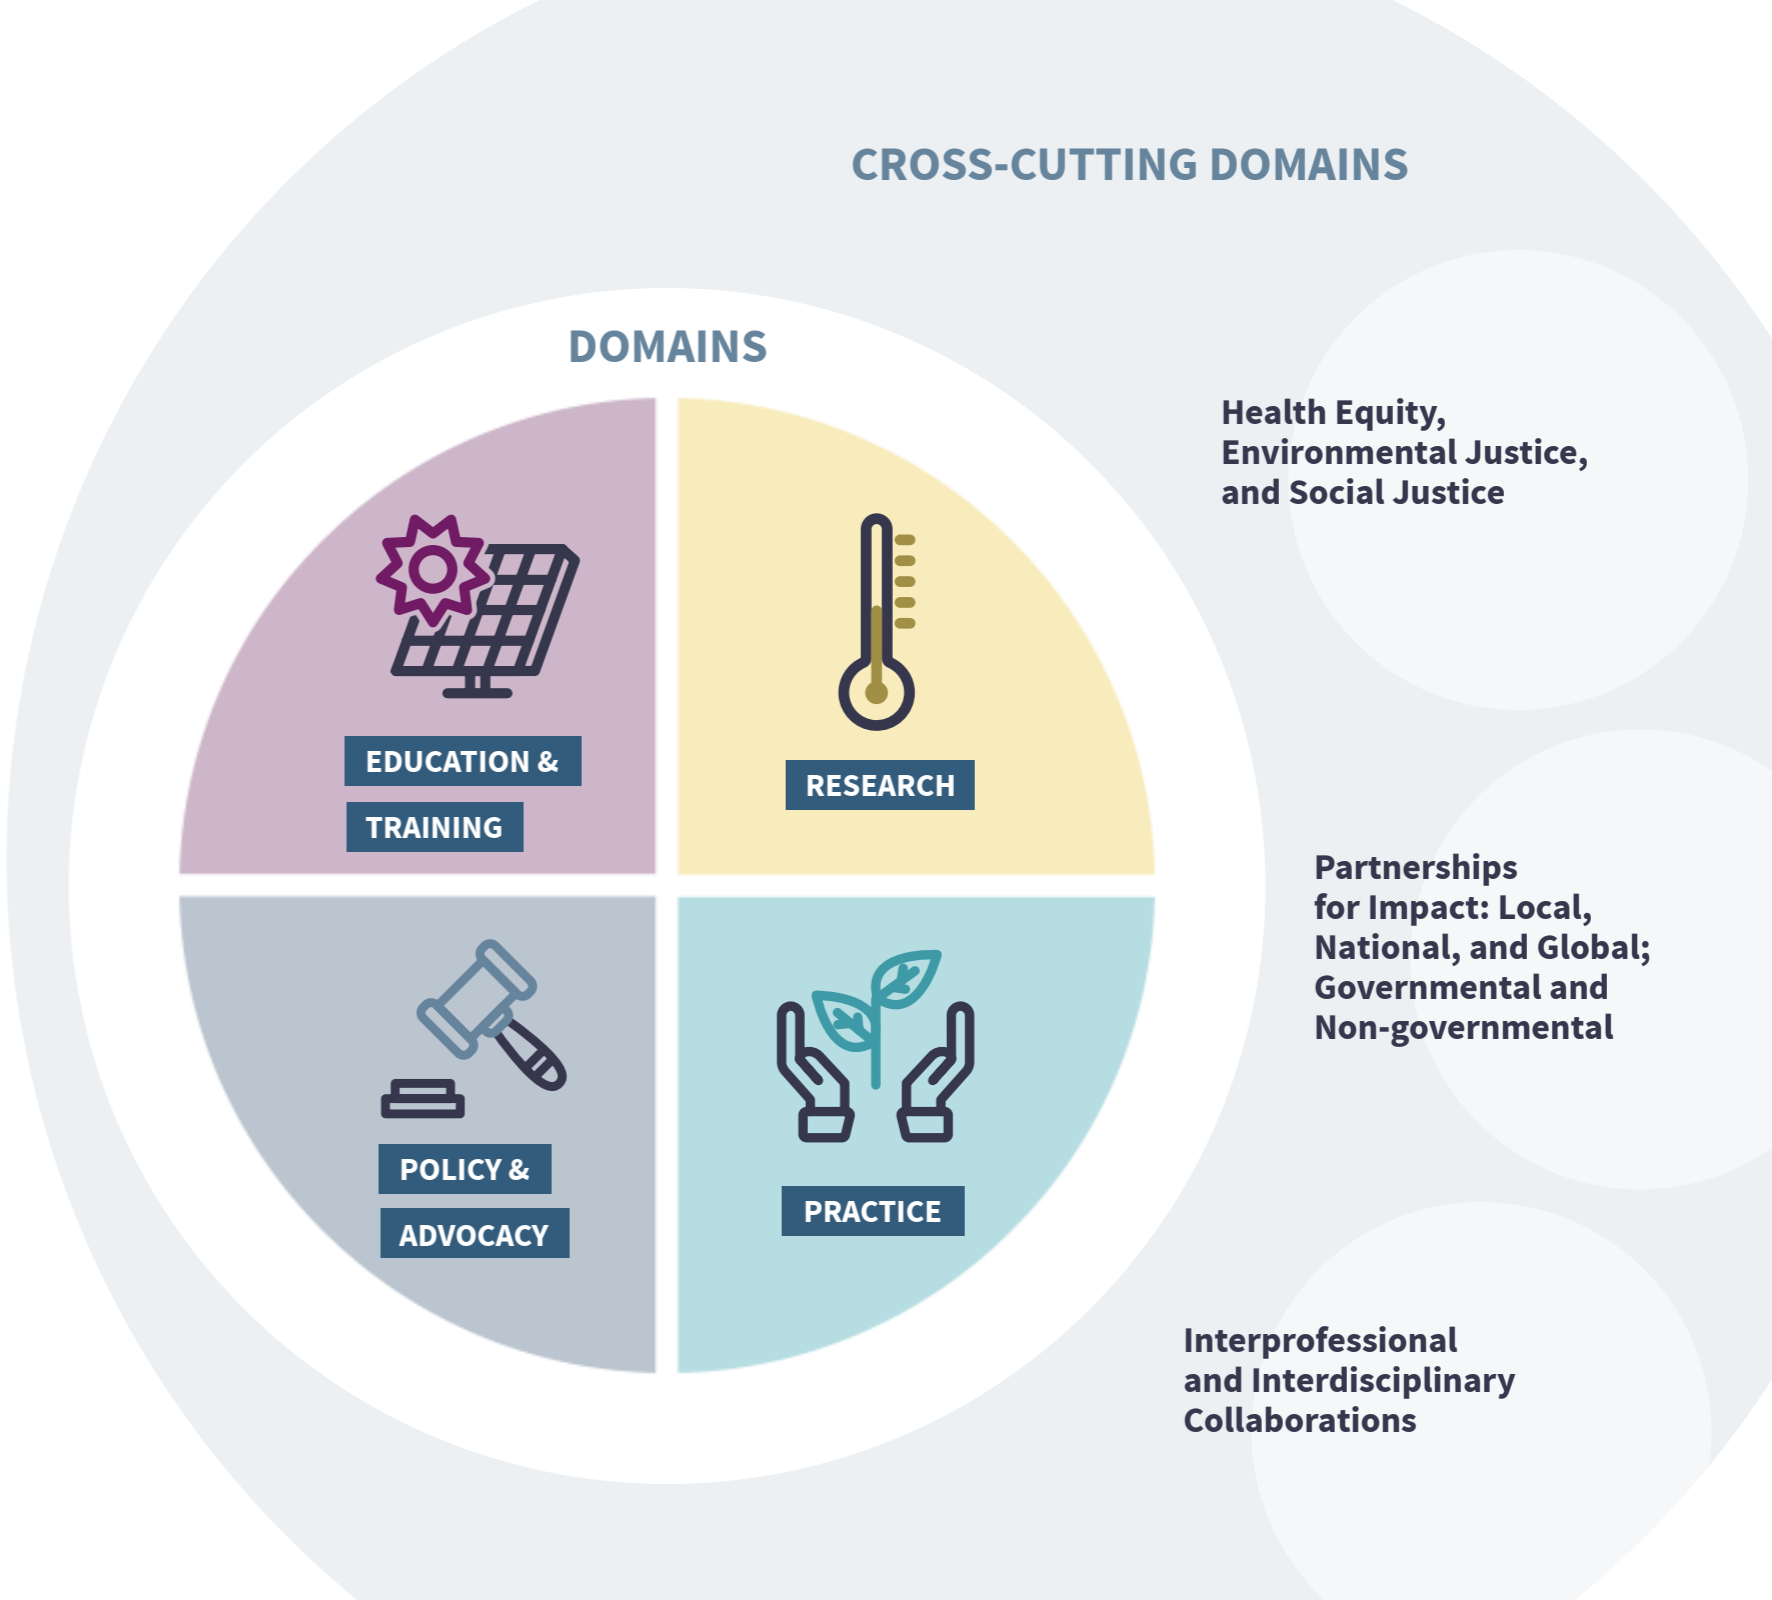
CROSS-CUTTING DOMAINS

DOMAINS

EDUCATION & TRAINING

RESEARCH

POLICY & ADVOCACY

PRACTICE

Health Equity, Environmental Justice, and Social Justice

Partnerships for Impact: Local, National, and Global; Governmental and Non-governmental

Interprofessional and Interdisciplinary Collaborations